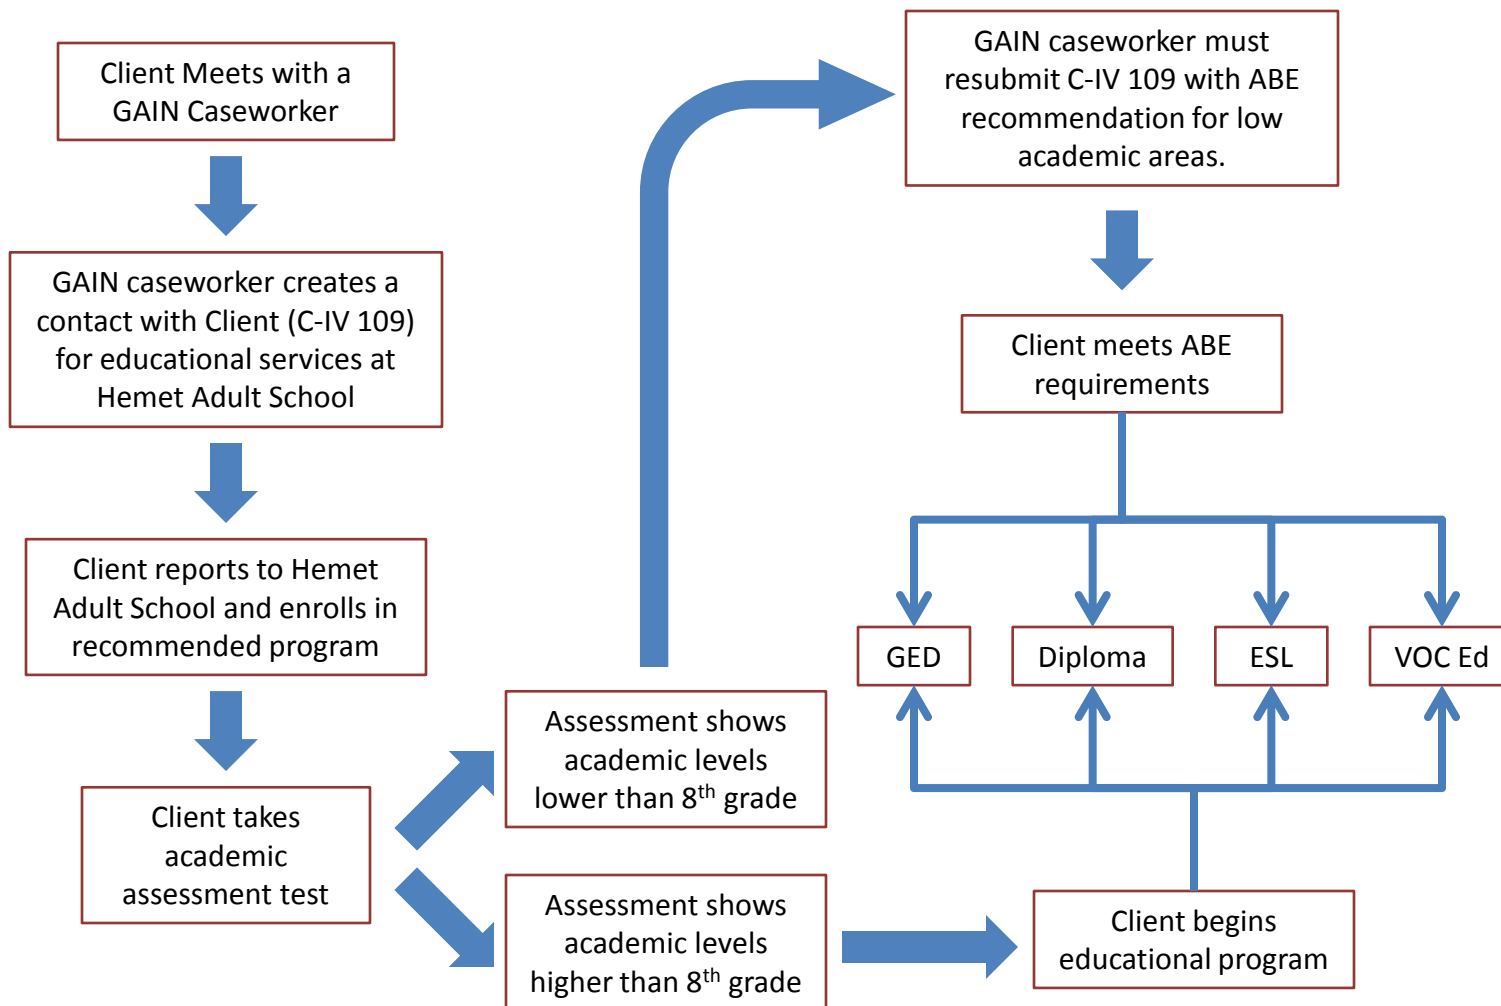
Client Meets with a GAIN Caseworker

GAIN caseworker creates a contact with Client (C-IV 109) for educational services at Hemet Adult School

Client reports to Hemet Adult School and enrolls in recommended program

Client takes academic assessment test

Assessment shows academic levels lower than 8$^{th}$ grade

Assessment shows academic levels higher than 8$^{th}$ grade

GAIN caseworker must resubmit C-IV 109 with ABE recommendation for low academic areas.

Client meets ABE requirements

GED

Diploma

ESL

VOC Ed

Client begins educational program